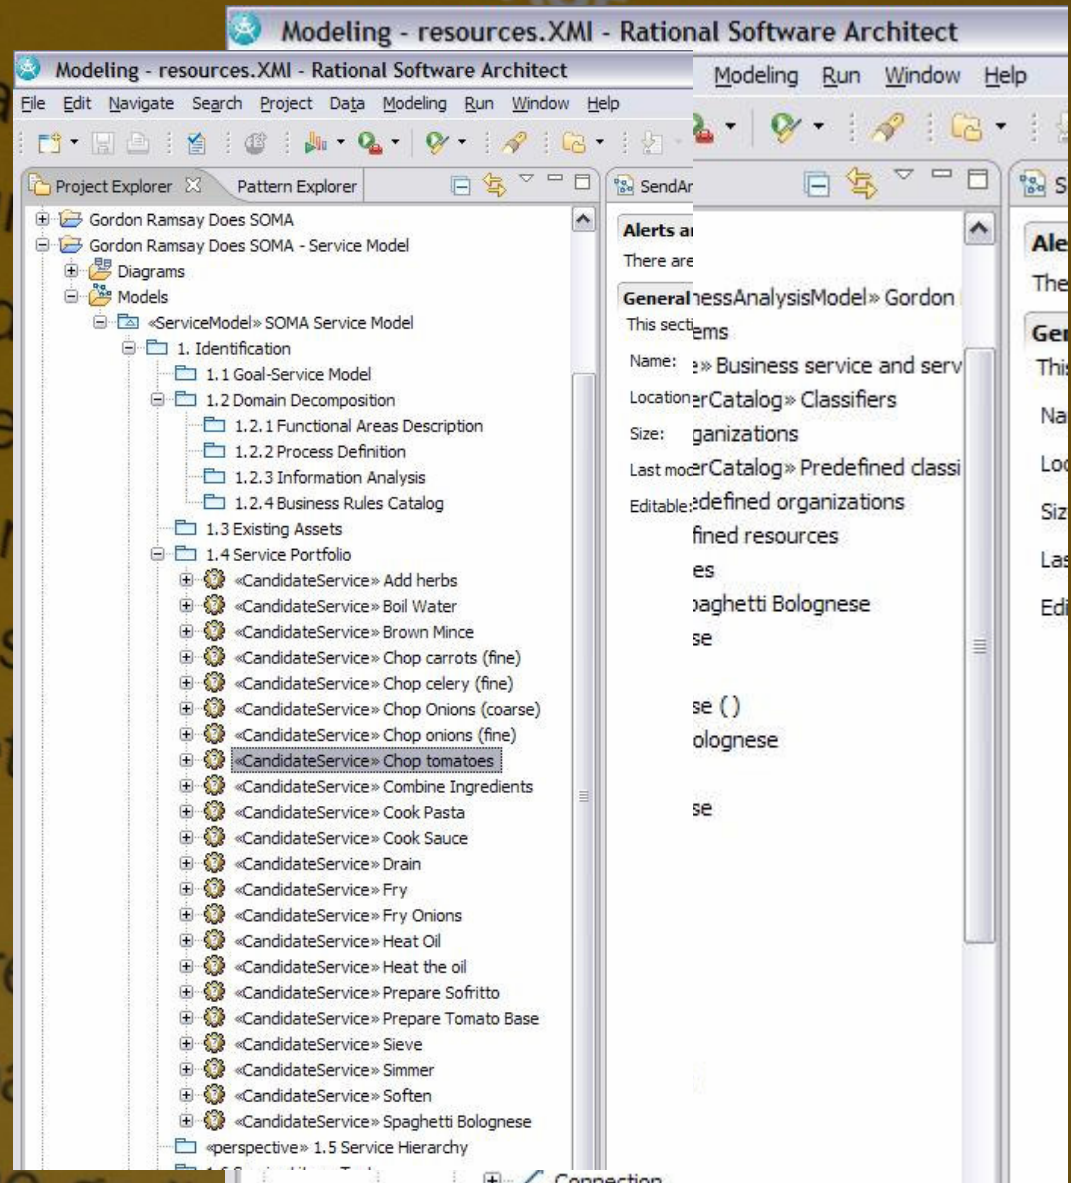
Modeling - resources.XMI - Rational Software Architect

Modeling - resources.XMI - Rational Software Architect

File Edit Navigate Search Project Data Modeling Run Window Help

Modeling Run Window Help

Project Explorer Pattern Explorer

SendAr

Gordon Ramsay Does SOMA
Gordon Ramsay Does SOMA - Service Model
Diagrams
Models
«ServiceModel» SOMA Service Model
1. Identification
1.1 Goal-Service Model
1.2 Domain Decomposition
1.2.1 Functional Areas Description
1.2.2 Process Definition
1.2.3 Information Analysis
1.2.4 Business Rules Catalog
1.3 Existing Assets
1.4 Service Portfolio
«CandidateService» Add herbs
«CandidateService» Boil Water
«CandidateService» Brown Mince
«CandidateService» Chop carrots (fine)
«CandidateService» Chop celery (fine)
«CandidateService» Chop Onions (coarse)
«CandidateService» Chop onions (fine)
«CandidateService» Chop tomatoes
«CandidateService» Combine Ingredients
«CandidateService» Cook Pasta
«CandidateService» Cook Sauce
«CandidateService» Drain
«CandidateService» Fry
«CandidateService» Fry Onions
«CandidateService» Heat Oil
«CandidateService» Heat the oil
«CandidateService» Prepare Sofritto
«CandidateService» Prepare Tomato Base
«CandidateService» Sieve
«CandidateService» Simmer
«CandidateService» Soften
«CandidateService» Spaghetti Bolognese
«perspective» 1.5 Service Hierarchy

Alerts a
There are
General
This secti
Name:
Location
Size:
Last mo
Editable

nessAnalysisModel» Gordon
ems
» Business service and serv
erCatalog» Classifiers
ganizations
erCatalog» Predefined classi
edefined organizations
fined resources
es
paghetti Bolognese
se
se ()
olognese
se

Connection

S
Ale
The
Gen
This
Na
Loc
Siz
Las
Edi